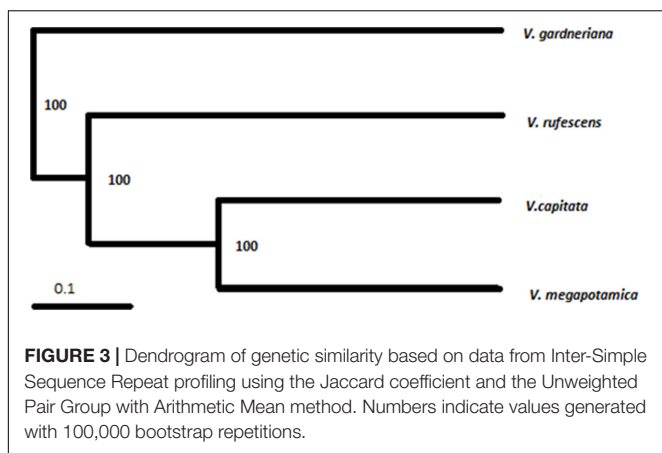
V. gardneriana

100

V. rufescens

100

V.capitata

100

0.1

V. megapotamica

**FIGURE 3 |** Dendrogram of genetic similarity based on data from Inter-Simple Sequence Repeat profiling using the Jaccard coefficient and the Unweighted Pair Group with Arithmetic Mean method. Numbers indicate values generated with 100,000 bootstrap repetitions.